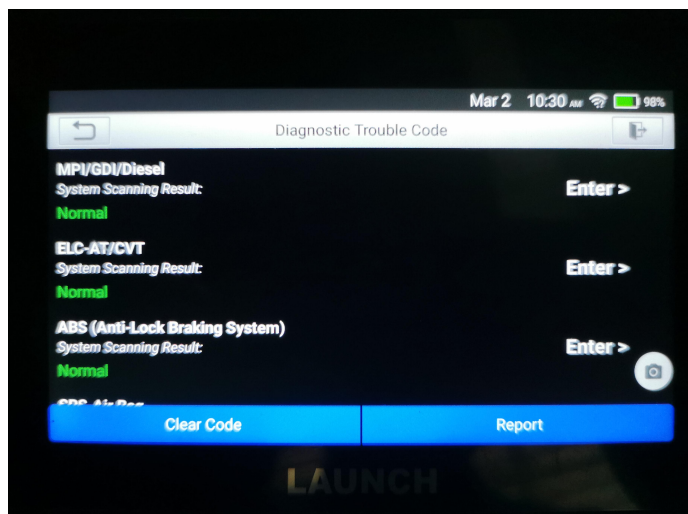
Mar 2 10:30 AM 98%

Diagnostic Trouble Code

MPI/GDI/Diesel
System Scanning Result:
Normal
Enter >

ELC-AT/CVT
System Scanning Result:
Normal
Enter >

ABS (Anti-Lock Braking System)
System Scanning Result:
Normal
Enter >

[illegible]

Clear Code
Report

LAUNCH